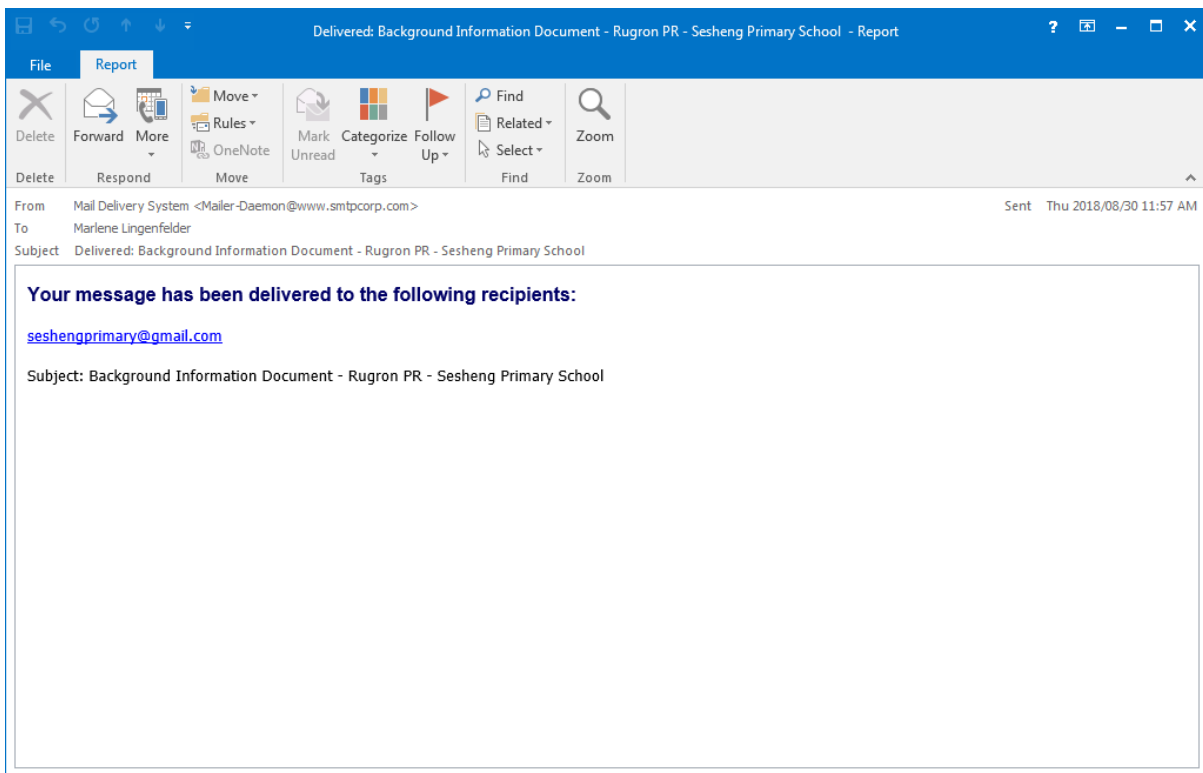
Delivered: Background Information Document - Rugron PR - Sesheng Primary School - Report

?

File
Report

Delete
Delete

Forward
More
Respond

Move
Rules
OneNote
Move

Mark Unread
Categorize
Follow Up
Tags

Find
Related
Select
Find

Zoom
Zoom

From Mail Delivery System <Mailer-Daemon@www.smtpcorp.com>
Sent Thu 2018/08/30 11:57 AM
To Marlene Lingenfelder
Subject Delivered: Background Information Document - Rugron PR - Sesheng Primary School

Your message has been delivered to the following recipients:

seshengprimary@gmail.com

Subject: Background Information Document - Rugron PR - Sesheng Primary School